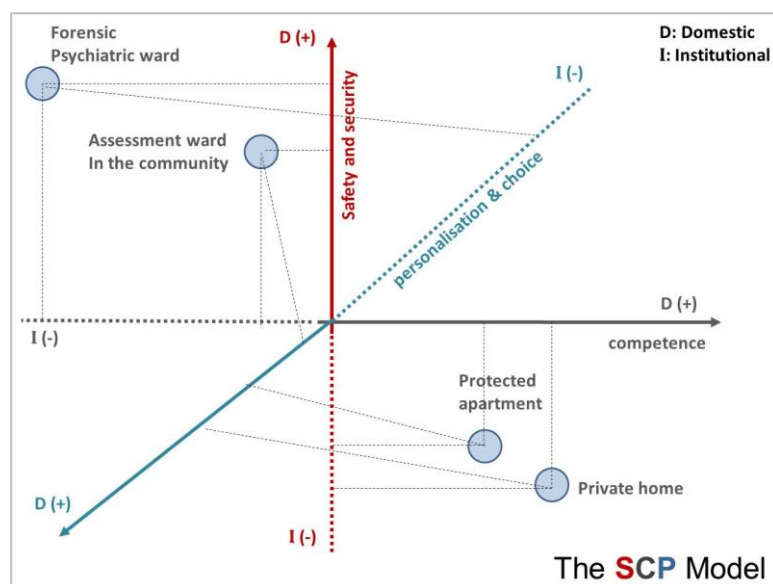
Forensic
Psychiatric ward

D (+)

D: Domestic
I: Institutional

I (-)

Safety and security

Assessment ward
In the community

personalisation & choice

D (+)

I (-)

competence

Protected
apartment

Private home

D (+)

I (-)

The SCP Model